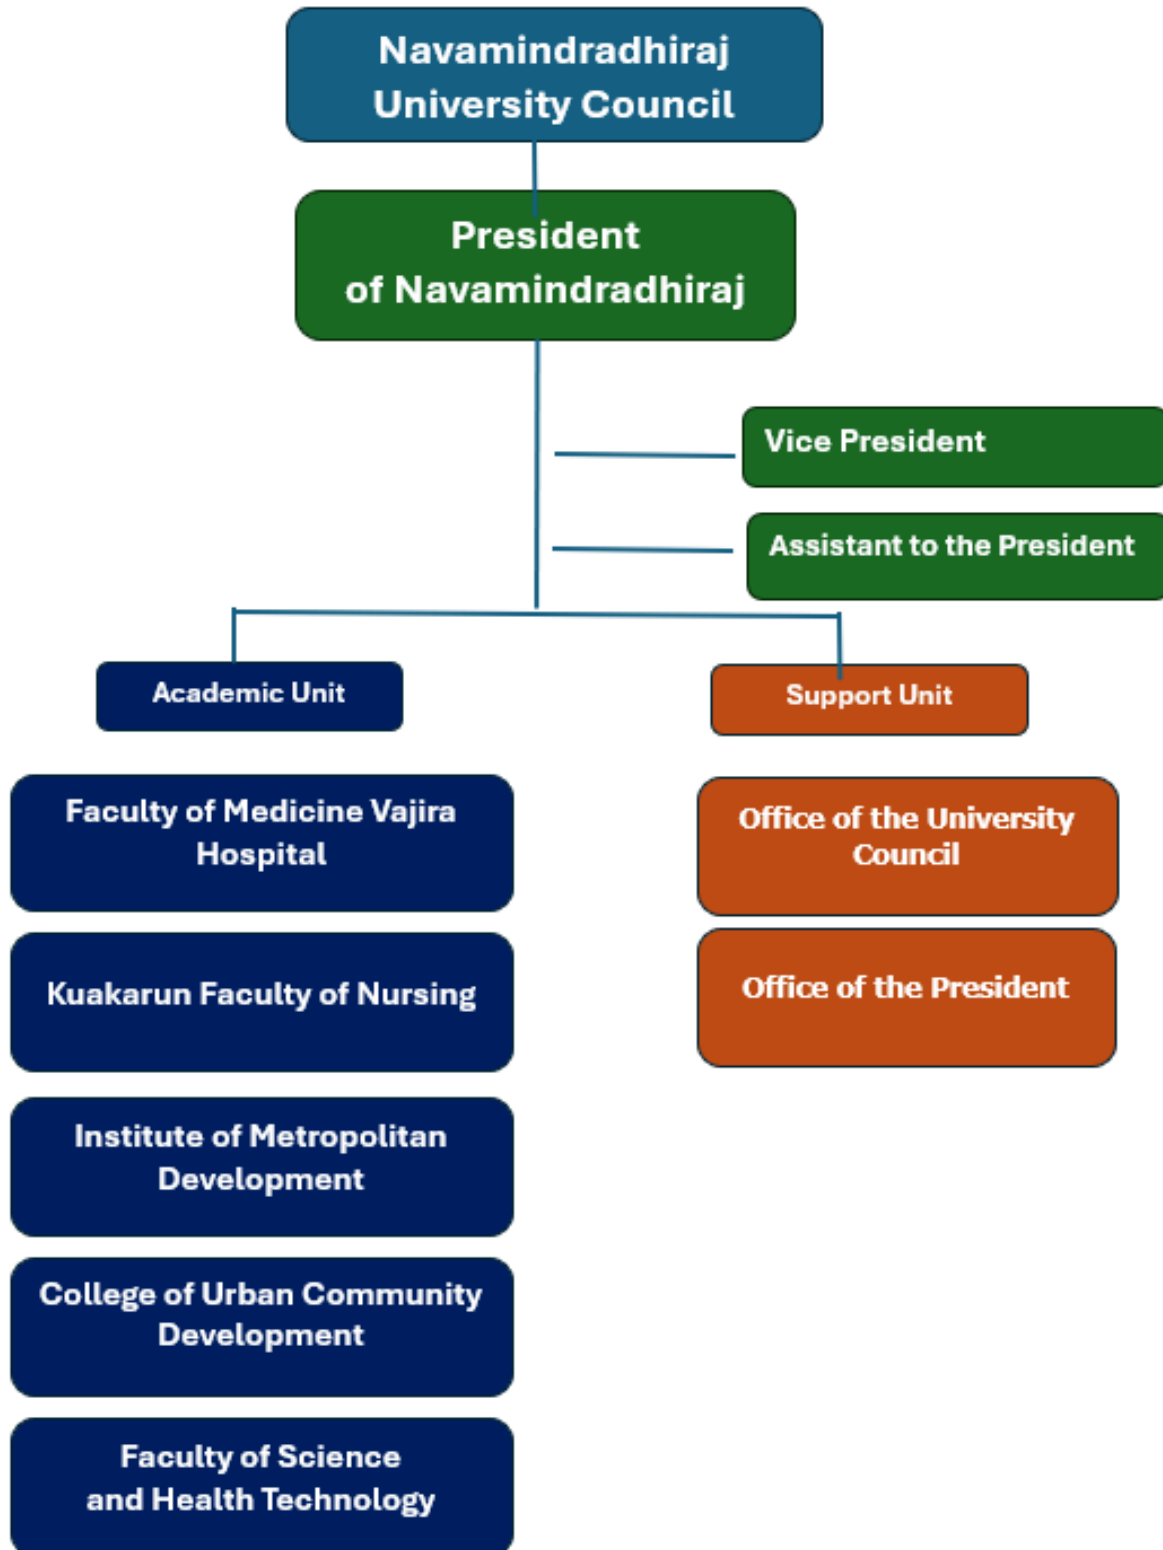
Navamindradhiraj University Council

President of Navamindradhiraj

Vice President

Assistant to the President

Academic Unit

Support Unit

Faculty of Medicine Vajira Hospital

Kuakarun Faculty of Nursing

Institute of Metropolitan Development

College of Urban Community Development

Faculty of Science and Health Technology

Office of the University Council

Office of the President